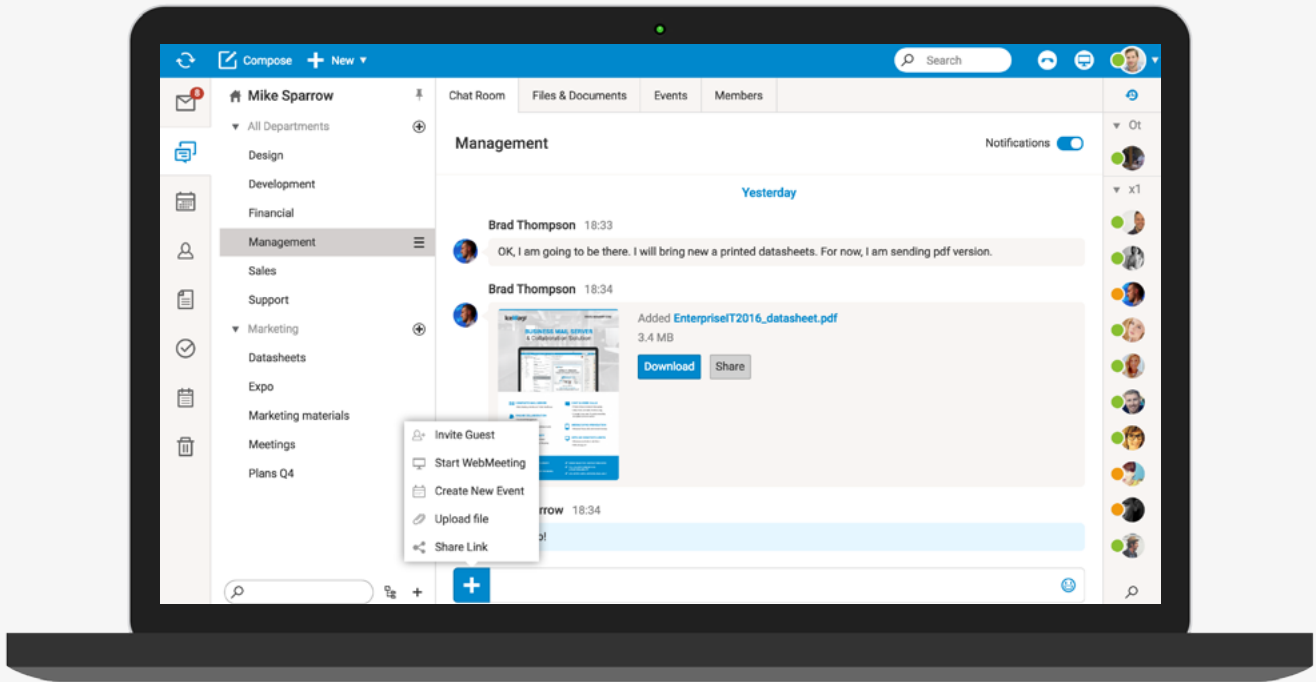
Compose New

Search

8

Mike Sparrow

All Departments

Design

Development

Financial

Management

Sales

Support

Marketing

Datasheets

Expo

Marketing materials

Meetings

Plans Q4

Chat Room | Files & Documents | Events | Members

Management

Notifications

Yesterday

Brad Thompson 18:33

OK, I am going to be there. I will bring new a printed datasheets. For now, I am sending pdf version.

Brad Thompson 18:34

BUSINESS MAIL SERVER & Collaboration Solution

Added EnterpriseIT2016_datasheet.pdf

3.4 MB

Download Share

Invite Guest

Start WebMeeting

Create New Event

Upload file

Share Link

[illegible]rrow 18:34

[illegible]p!

Ot

x1